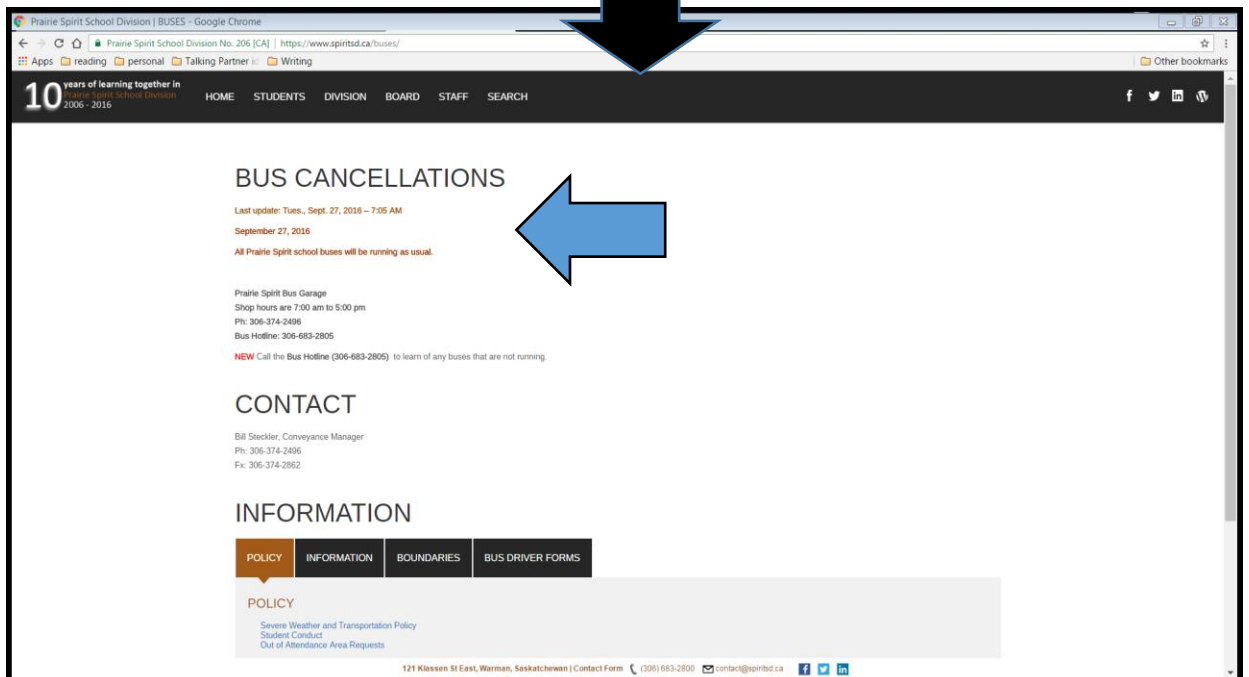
Prairie Spirit School Division | BUSES - Google Chrome

Prairie Spirit School Division No. 206 [CA] | https://www.spiritsd.ca/buses/

Apps reading personal Talking Partner Writing

Other bookmarks

10 years of learning together in Prairie Spirit School Division 2006 - 2016

HOME STUDENTS DIVISION BOARD STAFF SEARCH

BUS CANCELLATIONS

Last update: Tues., Sept. 27, 2016 – 7:05 AM

September 27, 2016

All Prairie Spirit school buses will be running as usual.

Prairie Spirit Bus Garage
Shop hours are 7:00 am to 5:00 pm
Ph: 306-374-2496
Bus Hotline: 306-683-2805

NEW Call the Bus Hotline (306-683-2805) to learn of any buses that are not running.

CONTACT

Bill Steckler, Conveyance Manager
Ph: 306-374-2496
Fx: 306-374-2862

INFORMATION

POLICY INFORMATION BOUNDARIES BUS DRIVER FORMS

POLICY

Severe Weather and Transportation Policy
Student Conduct
Out of Attendance Area Requests

121 Klassen St East, Warman, Saskatchewan | Contact Form (306) 683-2800 contact@spiritsd.ca